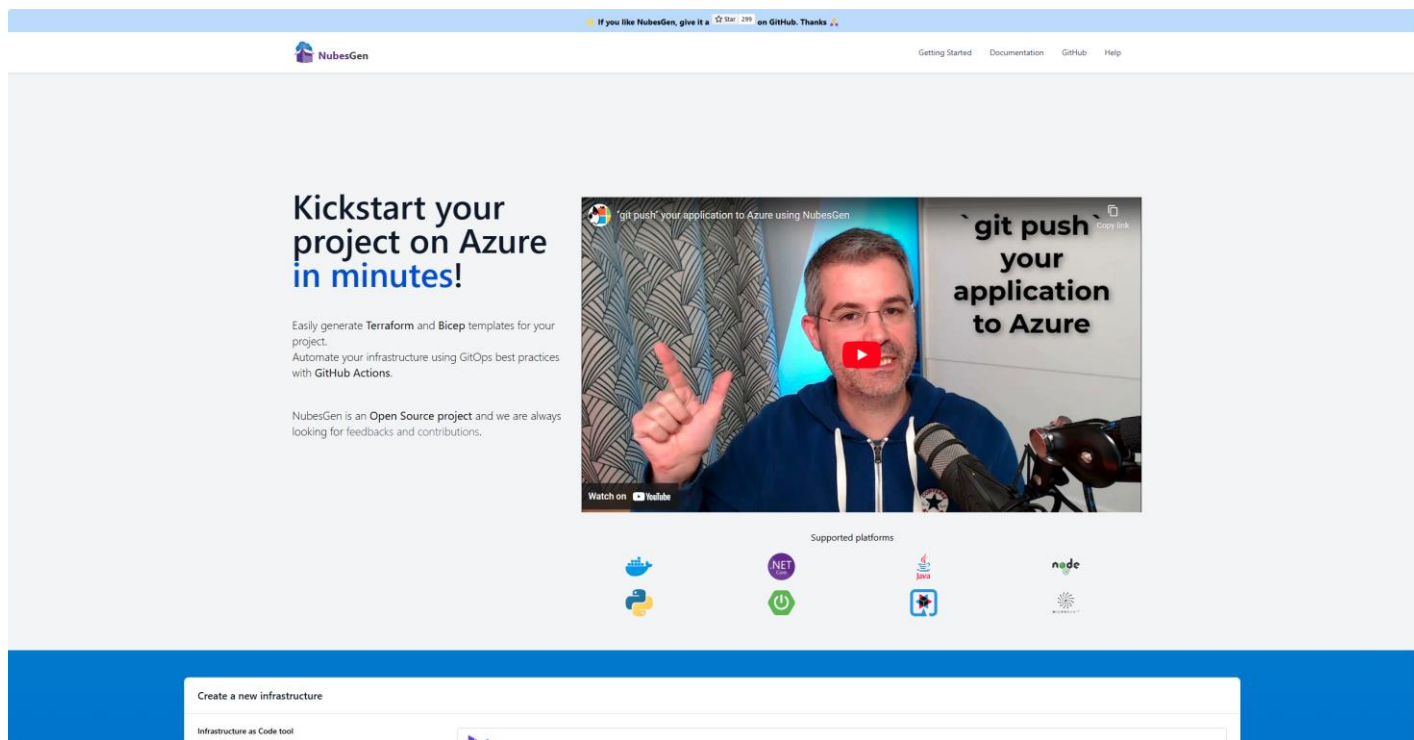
If you like NubesGen, give it a ☆ Star 299 on GitHub. Thanks

NubesGen

Getting Started Documentation GitHub Help

Kickstart your project on Azure in minutes!

Easily generate Terraform and Bicep templates for your project.
Automate your infrastructure using GitOps best practices with GitHub Actions.

NubesGen is an Open Source project and we are always looking for feedbacks and contributions.

`git push` your application to Azure using NubesGen

Copy link

`git push` your application to Azure

Watch on YouTube

Supported platforms

.NET Core

Java

node

Create a new infrastructure

Infrastructure as Code tool